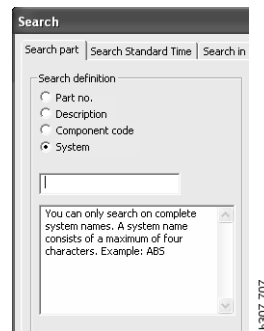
Search

Search part | Search Standard Time | Search in

Search definition
Part no.
Description
Component code
System

You can only search on complete system names. A system name consists of a maximum of four characters. Example: ABS

307 707